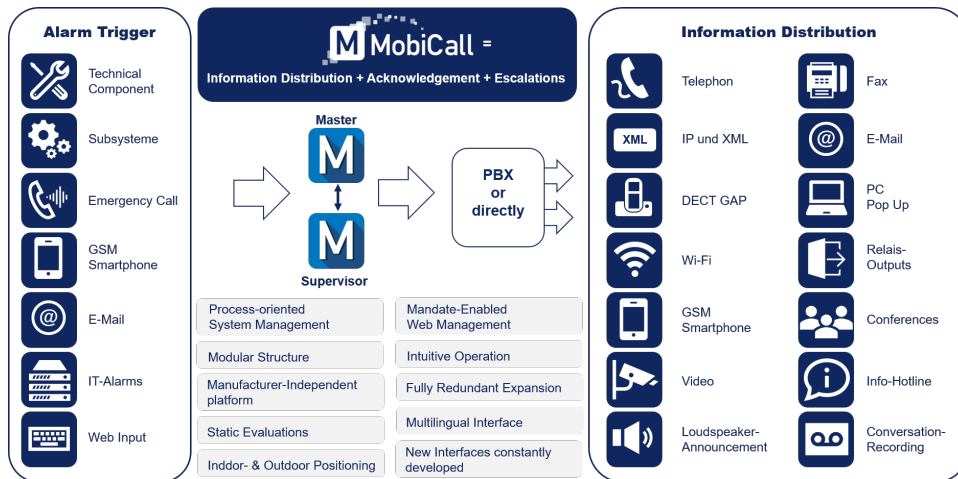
Alarm Trigger

Technical Component

Subsysteme

Emergency Call

GSM Smartphone

E-Mail

IT-Alarms

Web Input

M MobiCall =

Information Distribution + Acknowledgement + Escalations

Master

M

M

Supervisor

PBX or directly

Process-oriented System Management

Modular Structure

Manufacturer-Independent platform

Static Evaluations

Inddor- & Outdoor Positioning

Mandate-Enabled Web Management

Intuitive Operation

Fully Redundant Expansion

Multilingual Interface

New Interfaces constantly developed

Information Distribution

Telephon

XML

IP und XML

DECT GAP

Wi-Fi

GSM Smartphone

Video

Loudspeaker-Announcement

Fax

E-Mail

PC Pop Up

Relais-Outputs

Conferences

Info-Hotline

Conversation-Recording